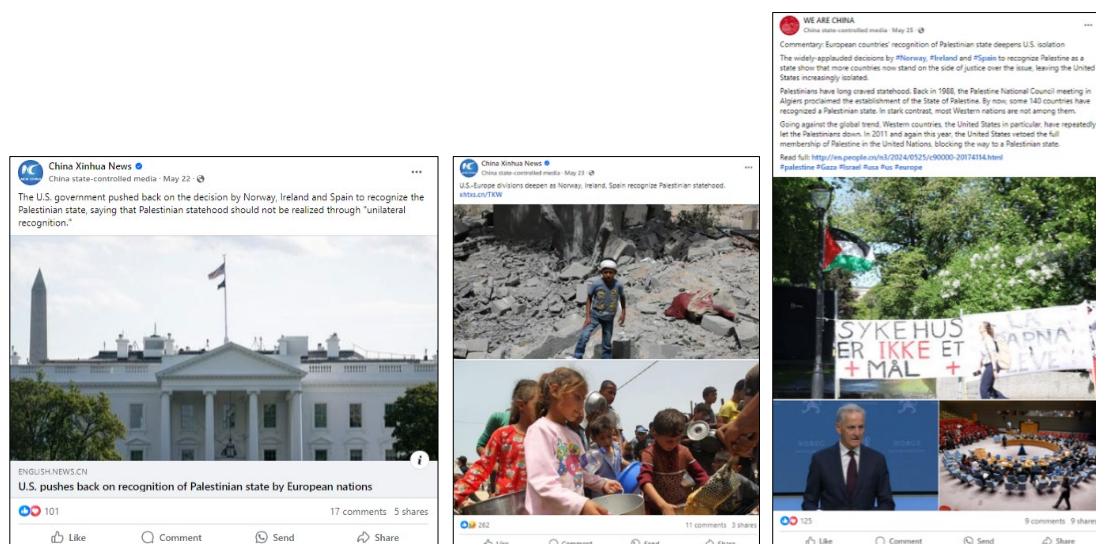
China Xinhua News
China state-controlled media · May 22 ·

The U.S. government pushed back on the decision by Norway, Ireland and Spain to recognize the Palestinian state, saying that Palestinian statehood should not be realized through "unilateral recognition."

ENGLISH.NEWS.CN
U.S. pushes back on recognition of Palestinian state by European nations

101
17 comments 5 shares
Like Comment Send Share

China Xinhua News
China state-controlled media · May 23 ·

U.S.-Europe divisions deepen as Norway, Ireland, Spain recognize Palestinian statehood. xhtxs.cn/TKW

262
11 comments 3 shares
Like Comment Send Share

WE ARE CHINA
China state-controlled media · May 25 ·

Commentary: European countries' recognition of Palestinian state deepens U.S. isolation

The widely-applauded decisions by #Norway, #Ireland and #Spain to recognize Palestine as a state show that more countries now stand on the side of justice over the issue, leaving the United States increasingly isolated.

Palestinians have long craved statehood. Back in 1988, the Palestine National Council meeting in Algiers proclaimed the establishment of the State of Palestine. By now, some 140 countries have recognized a Palestinian state. In stark contrast, most Western nations are not among them.

Going against the global trend, Western countries, the United States in particular, have repeatedly let the Palestinians down. In 2011 and again this year, the United States vetoed the full membership of Palestine in the United Nations, blocking the way to a Palestinian state.

Read full: http://en.people.cn/n3/2024/0525/c90000-20174114.html
#palestine #Gaza #Israel #usa #us #europe

SYKEHUS ER IKKE ET + MÅL +
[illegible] BARNA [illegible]

125
9 comments 9 shares
Like Comment Send Share